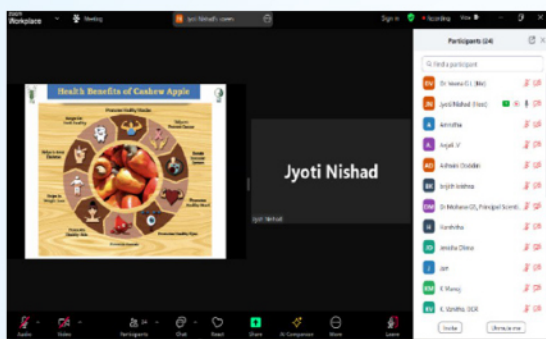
zoom Workplace
Meeting
Jyoti Nishad's screen
Sign in
Recording
View
Participants (24)
Find a participant
Dr Veena G L (Me)
Jyoti Nishad (Host)
Amrutha
Anjali V
Ashwin Doddi
brijith krishna
Dr Mohana GS, Principal Scient...
Harshitha
Jeesha Dileep
Jon
K Manoj
K. Vandhu. DCR
Invite
Unmute me
Health Benefits of Cashew Apple
Promotes Healthy Muscle
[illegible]
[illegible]
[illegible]
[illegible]
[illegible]
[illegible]
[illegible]
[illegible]
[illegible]
Jyoti Nishad
Jyoti Nishad
Audio
Video
Participants
Chat
React
Share
AI Companion
More
Leave